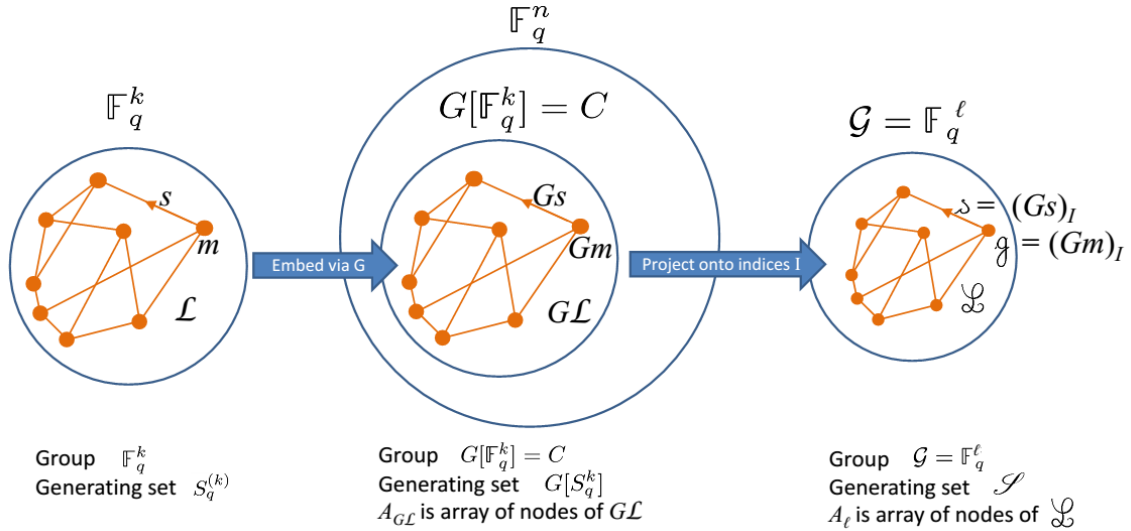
$\mathbb{F}_q^n$

$\mathbb{F}_q^k$

$G[\mathbb{F}_q^k] = C$

$\mathcal{G} = \mathbb{F}_q^{\ell}$

$s$

$m$

$\mathcal{L}$

Embed via G

$Gs$

$Gm$

$G\mathcal{L}$

Project onto indices I

$\mathscr{s} = (Gs)_I$

$\mathscr{g} = (Gm)_I$

$\mathscr{L}$

Group $\mathbb{F}_q^k$
Generating set $S_q^{(k)}$

Group $G[\mathbb{F}_q^k] = C$
Generating set $G[S_q^k]$
$A_{G\mathcal{L}}$ is array of nodes of $G\mathcal{L}$

Group $\mathcal{G} = \mathbb{F}_q^{\ell}$
Generating set $\mathscr{S}$
$A_{\ell}$ is array of nodes of $\mathscr{L}$